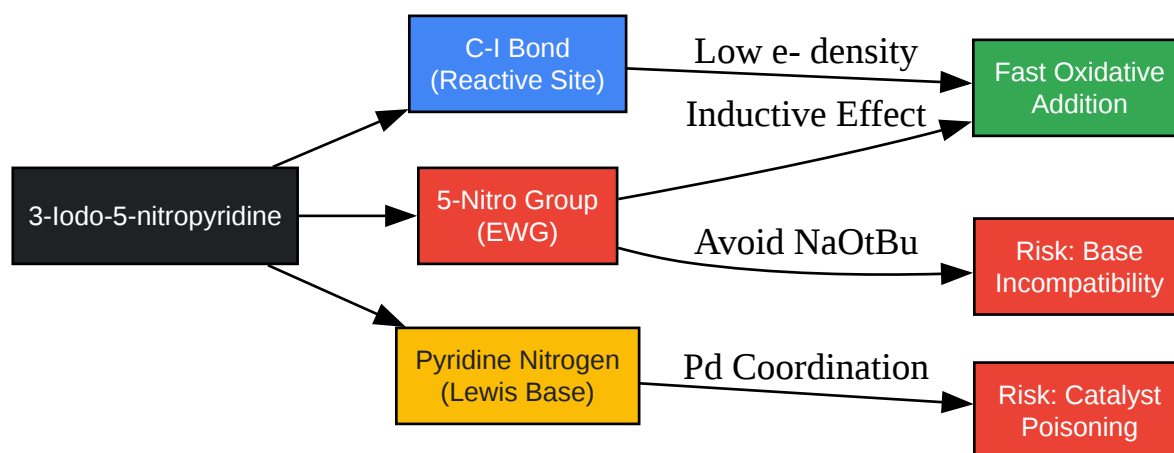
3-Iodo-5-nitropyridine

C-I Bond
(Reactive Site)

5-Nitro Group
(EWG)

Pyridine Nitrogen
(Lewis Base)

Low e- density

Inductive Effect

Avoid NaOtBu

Pd Coordination

Fast Oxidative
Addition

Risk: Base
Incompatibility

Risk: Catalyst
Poisoning